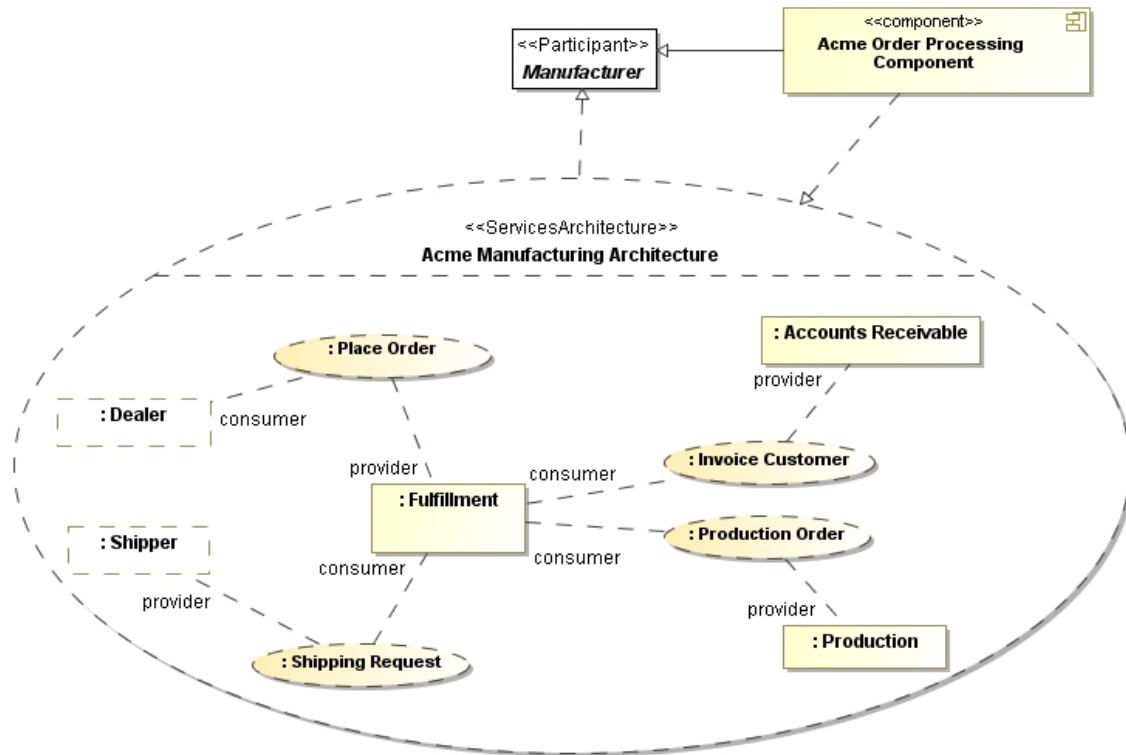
<<Participant>>
*Manufacturer*

<<component>>
Acme Order Processing Component

<<ServicesArchitecture>>
Acme Manufacturing Architecture

: Place Order

: Accounts Receivable

provider

: Dealer

consumer

provider

consumer

: Invoice Customer

: Fulfillment

: Shipper

: Production Order

consumer

consumer

provider

provider

: Production

: Shipping Request